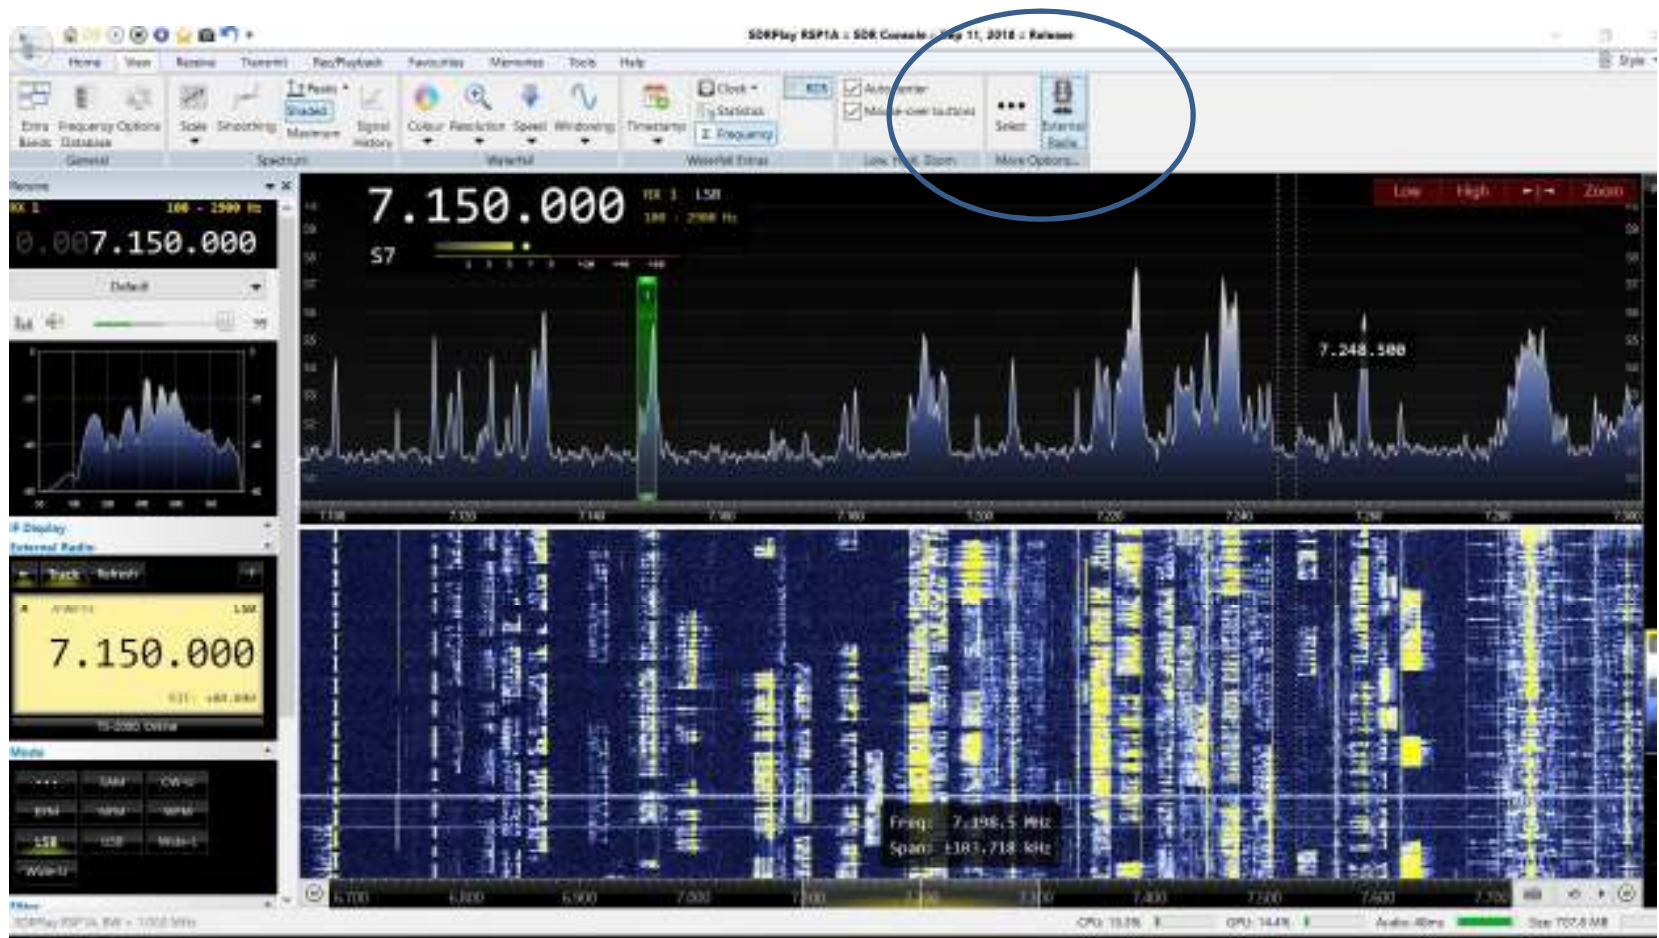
SDRPlay RSP1A - SDR Console - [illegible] 11, 2018 - Release

Home View Receive Transmit Rec/Playback Favourites Memories Tools Help

Style

Extra Bands Frequency Database Options Scale Smoothing Peaks Shaded Maximum Signal History Colour Resolution Speed Windowing Timestamp Clock Statistics Frequency RDS Auto-center Mouse-over buttons Select External Radio

General Spectrum Waterfall Waterfall Extras Low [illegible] Zoom More Options...

Receive

RX 1 100 - 2900 Hz

0.007.150.000

Default

7.150.000 RX 1 LSB 100 - 2900 Hz

S7

Low High Zoom

7.248.500

Display

External Radio

Track Refresh

LSB

7.150.000

Mode

SAM CW-U LSB USB

Freq: 7.198.5 MHz
Span: ±381.718 kHz

CPU: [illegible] GPU: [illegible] Audio: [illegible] Size: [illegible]